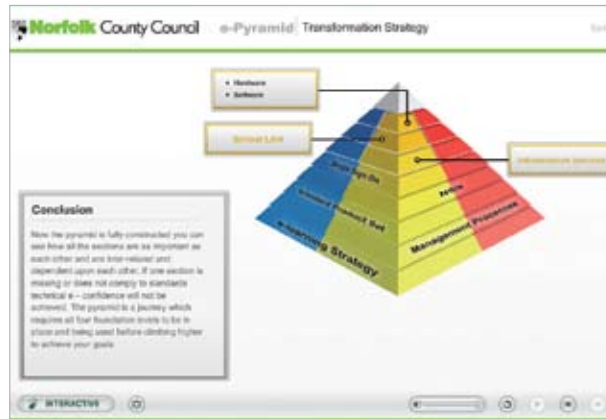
Norfolk County Council e-Pyramid Transformation Strategy

• Hardware
• Software

School Link

Infrastructure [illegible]

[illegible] Sign On

Standard Product Set

e-learning Strategy

Policy

Management Procedures

Conclusion

Now the pyramid is fully constructed you can see how all the sections are as important as each other and are inter-related and dependent upon each other. If one section is missing or does not comply to standards technical e – confidence will not be achieved. The pyramid is a journey which requires all four foundation levels to be in place and being used before climbing higher to achieve your goals.

INTERACTIVE